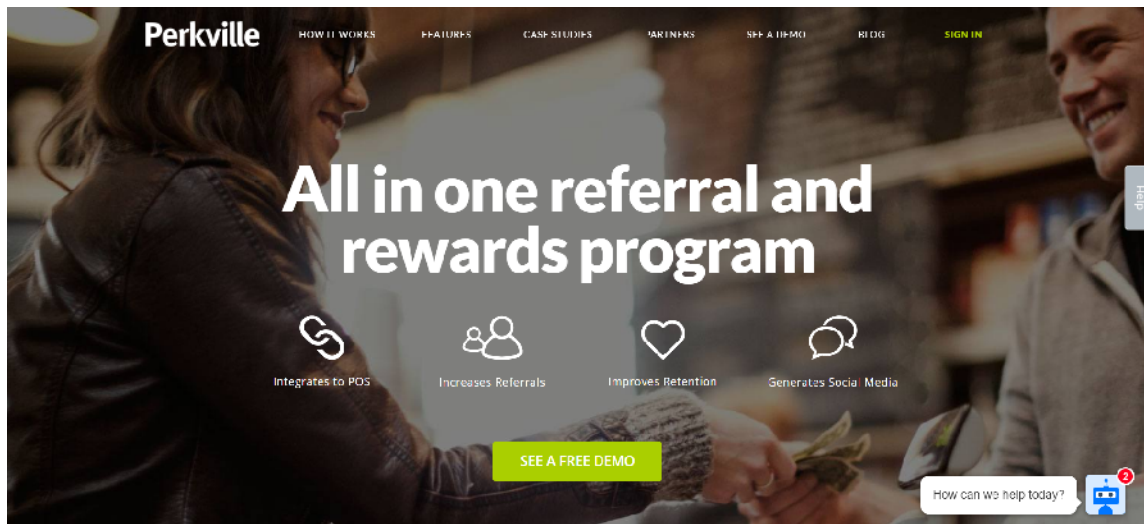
Perkville

HOW IT WORKS FEATURES CASE STUDIES PARTNERS SEE A DEMO BLOG SIGN IN

All in one referral and rewards program

Integrates to POS

Increases Referrals

Improves Retention

Generates Social Media

SEE A FREE DEMO

Help

How can we help today?

2